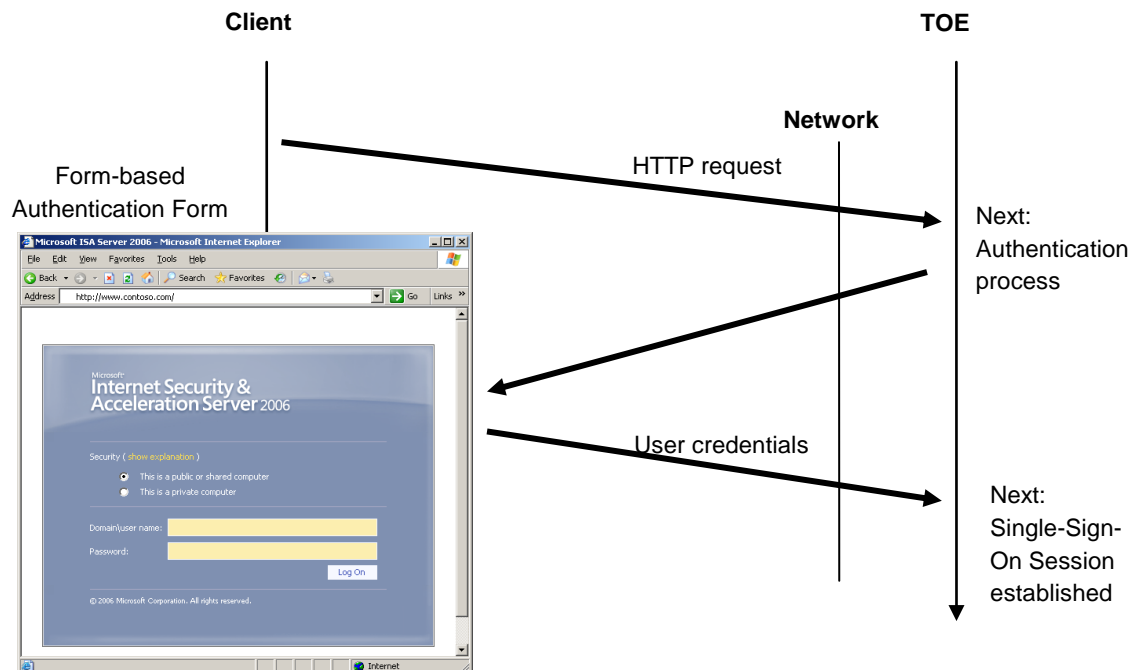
Client

TOE

Network

HTTP request

Form-based Authentication Form

Microsoft ISA Server 2006 - Microsoft Internet Explorer

File Edit View Favorites Tools Help

Back Search Favorites

Address http://www.contoso.com/ Go Links

Microsoft
Internet Security & Acceleration Server 2006

Security ( show explanation )

This is a public or shared computer

This is a private computer

Domain\user name:

Password:

Log On

© 2006 Microsoft Corporation. All rights reserved.

Internet

Next: Authentication process

User credentials

Next: Single-Sign-On Session established